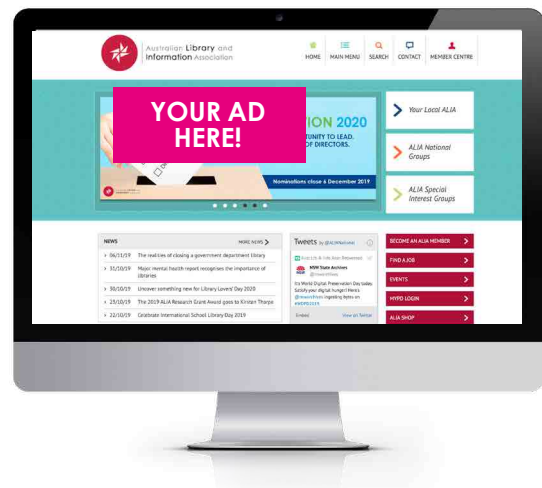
Australian Library and Information Association

HOME MAIN MENU SEARCH CONTACT MEMBER CENTRE

YOUR AD HERE!

ION 2020
TUNITY TO LEAD.
OF DIRECTORS.

Nominations close 6 December 2019

Your Local ALIA

ALIA National Groups

ALIA Special Interest Groups

NEWS
MORE NEWS

> 06/11/19 The realities of closing a government department library
> 31/10/19 Major mental health report recognises the importance of libraries
> 30/10/19 Uncover something new for Library Lovers' Day 2020
> 29/10/19 The 2019 ALIA Research Grant Award goes to Kirsten Thorpe
> 22/10/19 Celebrate International School Library Day 2019

Tweets by @ALIANational

NSW State Archives
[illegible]

Embed View on Twitter

BECOME AN ALIA MEMBER
FIND A JOB
EVENTS
MYPD LOGIN
ALIA SHOP